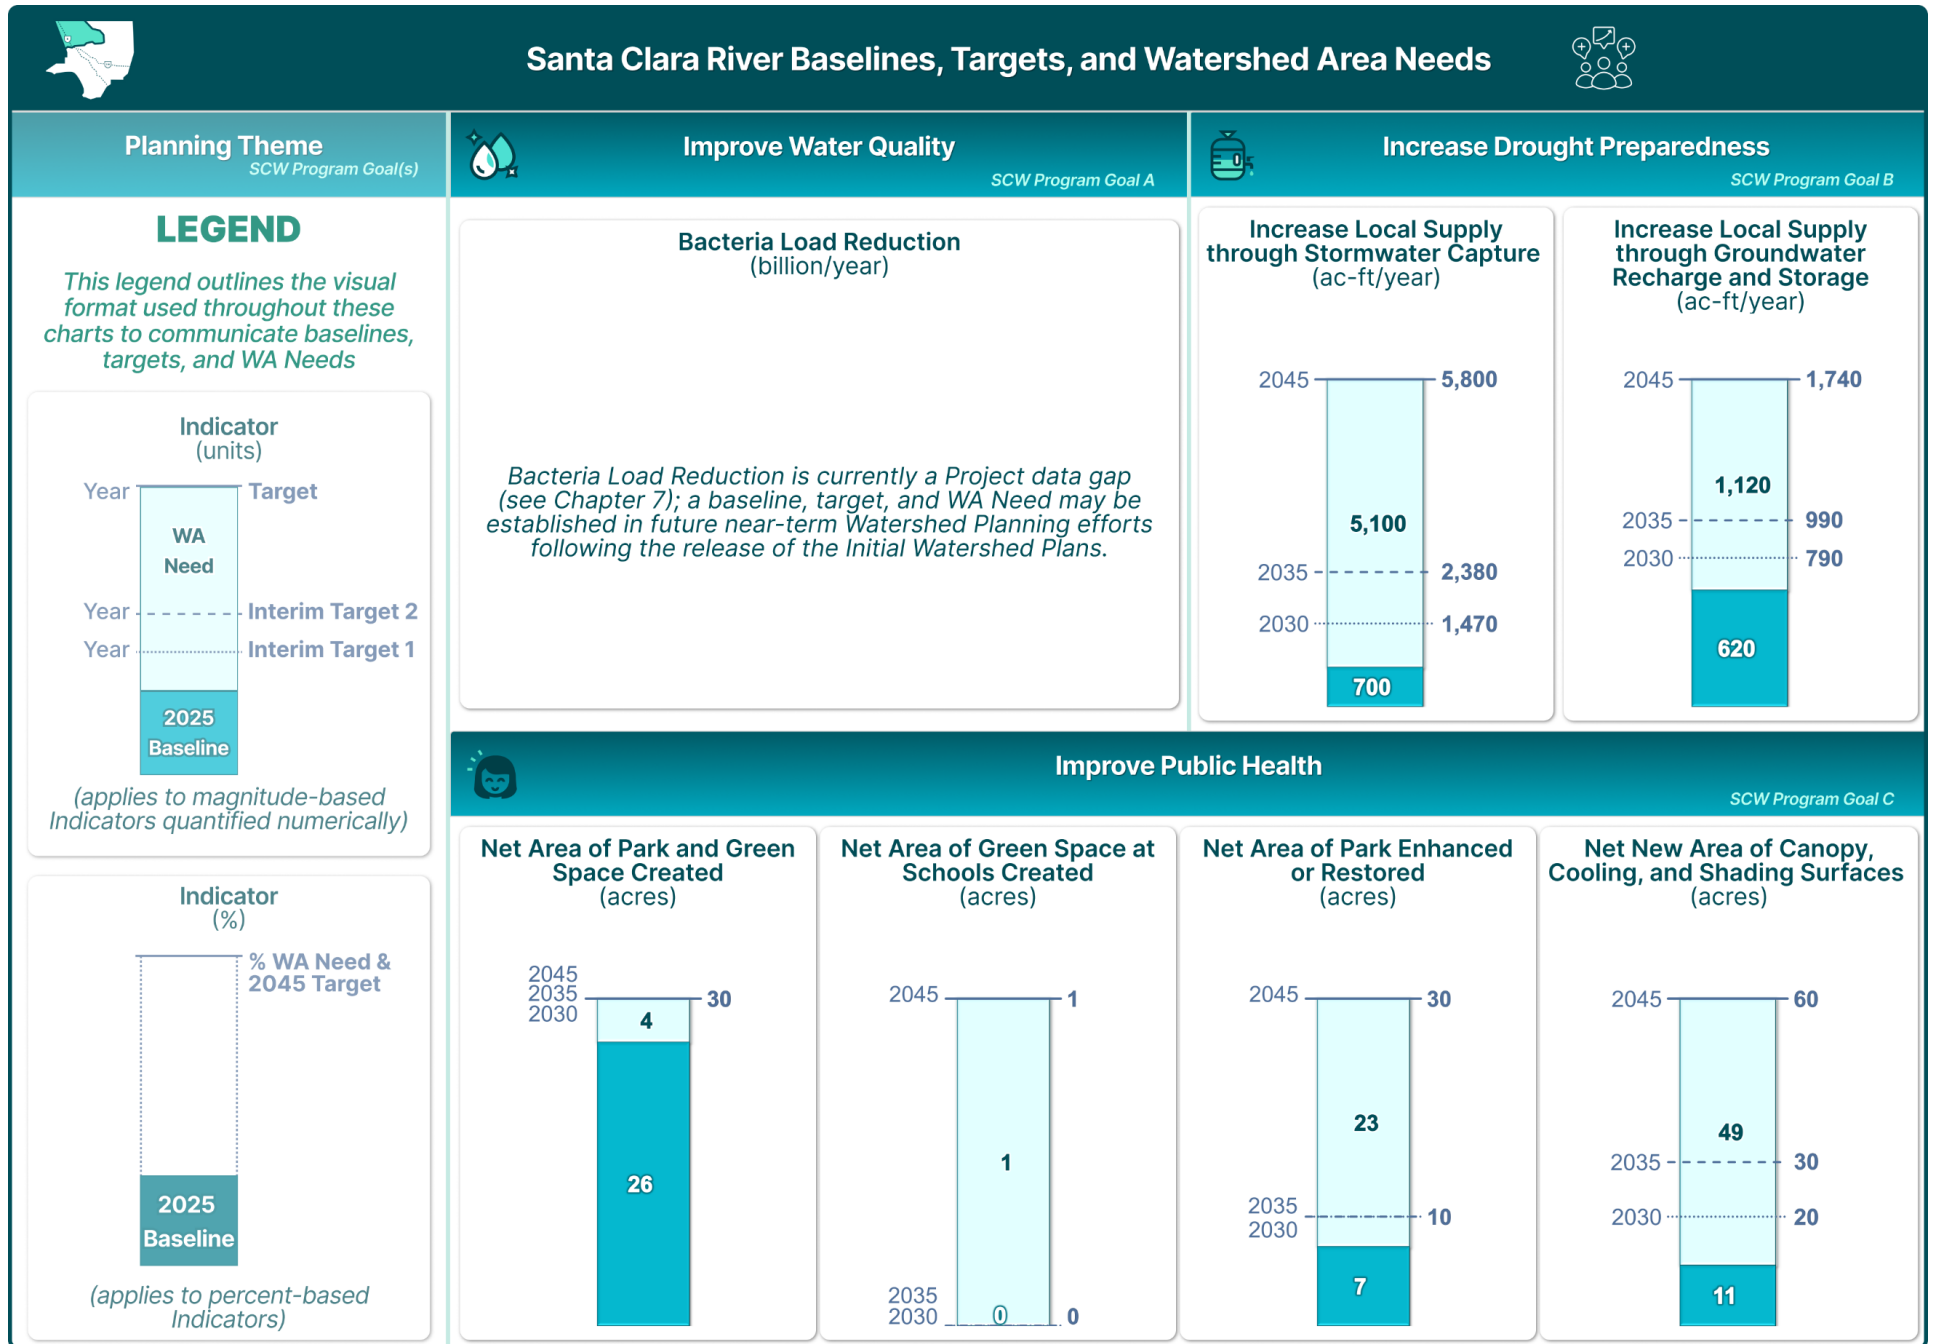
Santa Clara River Baselines, Targets, and Watershed Area Needs

Planning Theme
SCW Program Goal(s)

LEGEND

This legend outlines the visual format used throughout these charts to communicate baselines, targets, and WA Needs

Indicator
(units)

Year Target
WA Need
Year Interim Target 2
Year Interim Target 1
2025 Baseline

(applies to magnitude-based Indicators quantified numerically)

Indicator
(%)

% WA Need & 2045 Target
2025 Baseline

(applies to percent-based Indicators)

Improve Water Quality
SCW Program Goal A

Bacteria Load Reduction
(billion/year)

Bacteria Load Reduction is currently a Project data gap (see Chapter 7); a baseline, target, and WA Need may be established in future near-term Watershed Planning efforts following the release of the Initial Watershed Plans.

Increase Drought Preparedness
SCW Program Goal B

Increase Local Supply through Stormwater Capture
(ac-ft/year)

2045 5,800
5,100
2035 2,380
2030 1,470
700

Increase Local Supply through Groundwater Recharge and Storage
(ac-ft/year)

2045 1,740
1,120
2035 990
2030 790
620

Improve Public Health
SCW Program Goal C

Net Area of Park and Green Space Created
(acres)

2045
2035
2030
30
4
26

Net Area of Green Space at Schools Created
(acres)

2045 1
1
2035
2030
0
0

Net Area of Park Enhanced or Restored
(acres)

2045 30
23
2035
2030
10
7

Net New Area of Canopy, Cooling, and Shading Surfaces
(acres)

2045 60
49
2035 30
2030 20
11